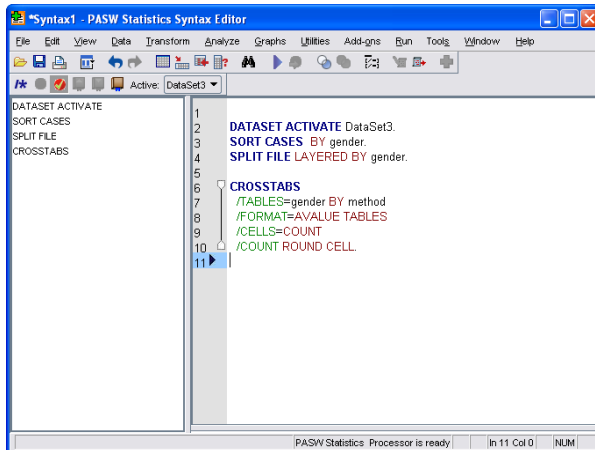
*Syntax1 - PASW Statistics Syntax Editor

File Edit View Data Transform Analyze Graphs Utilities Add-ons Run Tools Window Help

Active: DataSet3

DATASET ACTIVATE
SORT CASES
SPLIT FILE
CROSSTABS

1
2 DATASET ACTIVATE DataSet3.
3 SORT CASES BY gender.
4 SPLIT FILE LAYERED BY gender.
5
6 CROSSTABS
7 /TABLES=gender BY method
8 /FORMAT=AVALUE TABLES
9 /CELLS=COUNT
10 /COUNT ROUND CELL.
11

PASW Statistics Processor is ready | In 11 Col 0 | NUM